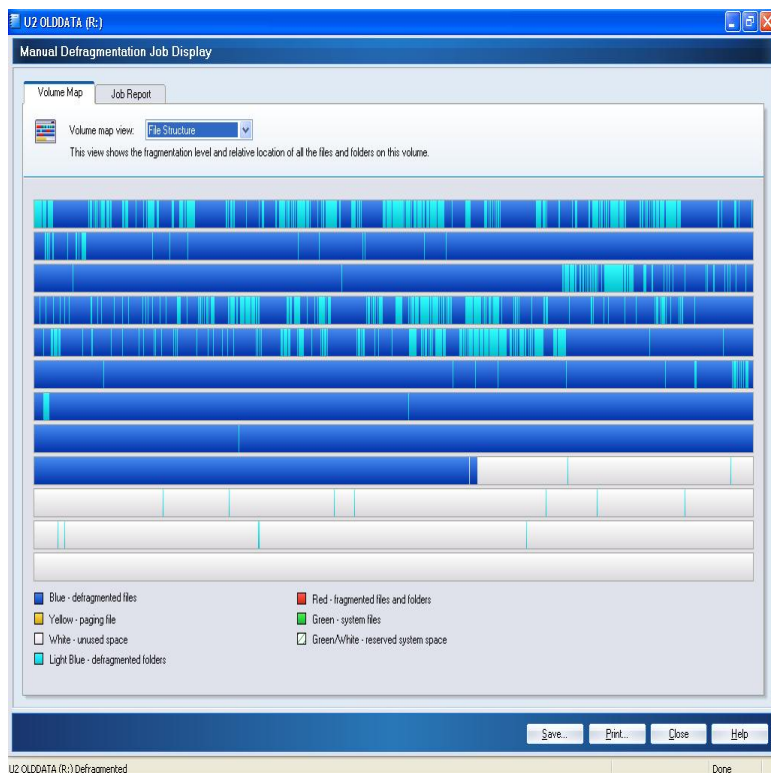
U2 OLDDATA (R:)

Manual Defragmentation Job Display

Volume Map | Job Report

Volume map view: File Structure

This view shows the fragmentation level and relative location of all the files and folders on this volume.

Blue - defragmented files
Yellow - paging file
White - unused space
Light Blue - defragmented folders
Red - fragmented files and folders
Green - system files
Green/White - reserved system space

Save... | Print... | Close | Help

U2 OLDDATA (R:) Defragmented | Done